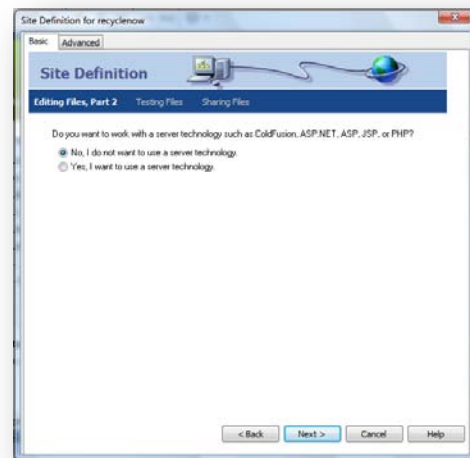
Site Definition for recyclenow

Basic | Advanced

Site Definition

Editing Files, Part 2 | Testing Files | Sharing Files

Do you want to work with a server technology such as ColdFusion, ASP.NET, ASP, JSP, or PHP?

No, I do not want to use a server technology.

Yes, I want to use a server technology.

< Back | Next > | Cancel | Help